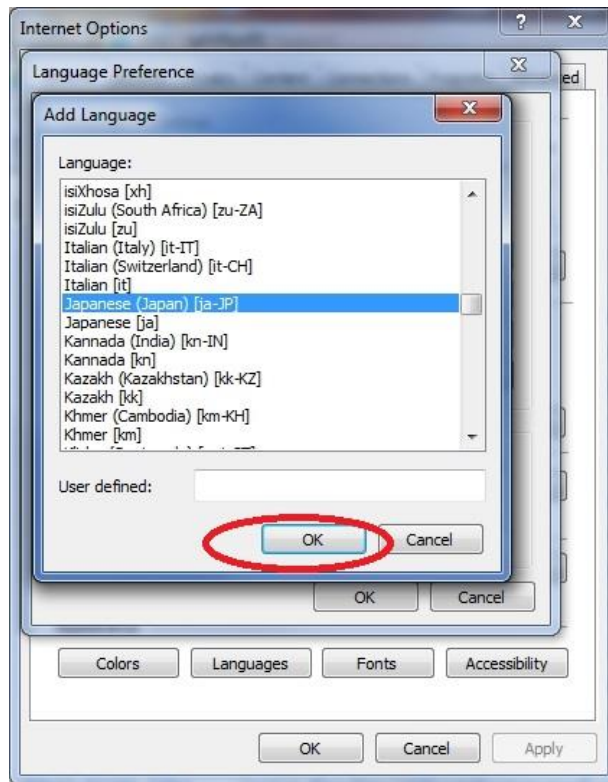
Internet Options

Language Preference

ed

Add Language

Language:

isiXhosa [xh]
isiZulu (South Africa) [zu-ZA]
isiZulu [zu]
Italian (Italy) [it-IT]
Italian (Switzerland) [it-CH]
Italian [it]
Japanese (Japan) [ja-JP]
Japanese [ja]
Kannada (India) [kn-IN]
Kannada [kn]
Kazakh (Kazakhstan) [kk-KZ]
Kazakh [kk]
Khmer (Cambodia) [km-KH]
Khmer [km]
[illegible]

User defined:

OK

Cancel

OK

Cancel

Colors

Languages

Fonts

Accessibility

OK

Cancel

Apply